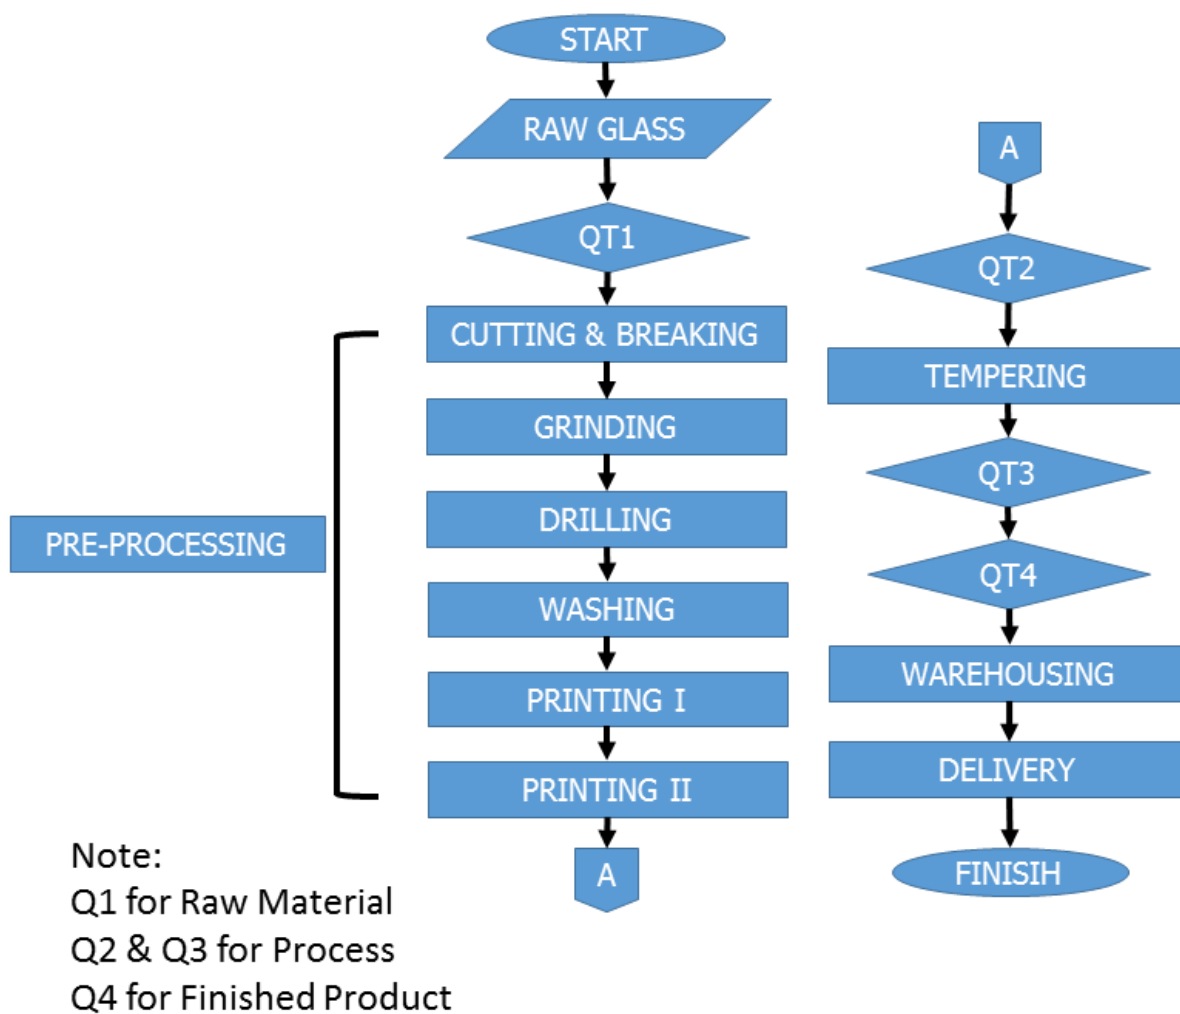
START

RAW GLASS

QT1

CUTTING & BREAKING

GRINDING

DRILLING

WASHING

PRINTING I

PRINTING II

A

PRE-PROCESSING

A

QT2

TEMPERING

QT3

QT4

WAREHOUSING

DELIVERY

FINISIH

Note:
Q1 for Raw Material
Q2 & Q3 for Process
Q4 for Finished Product